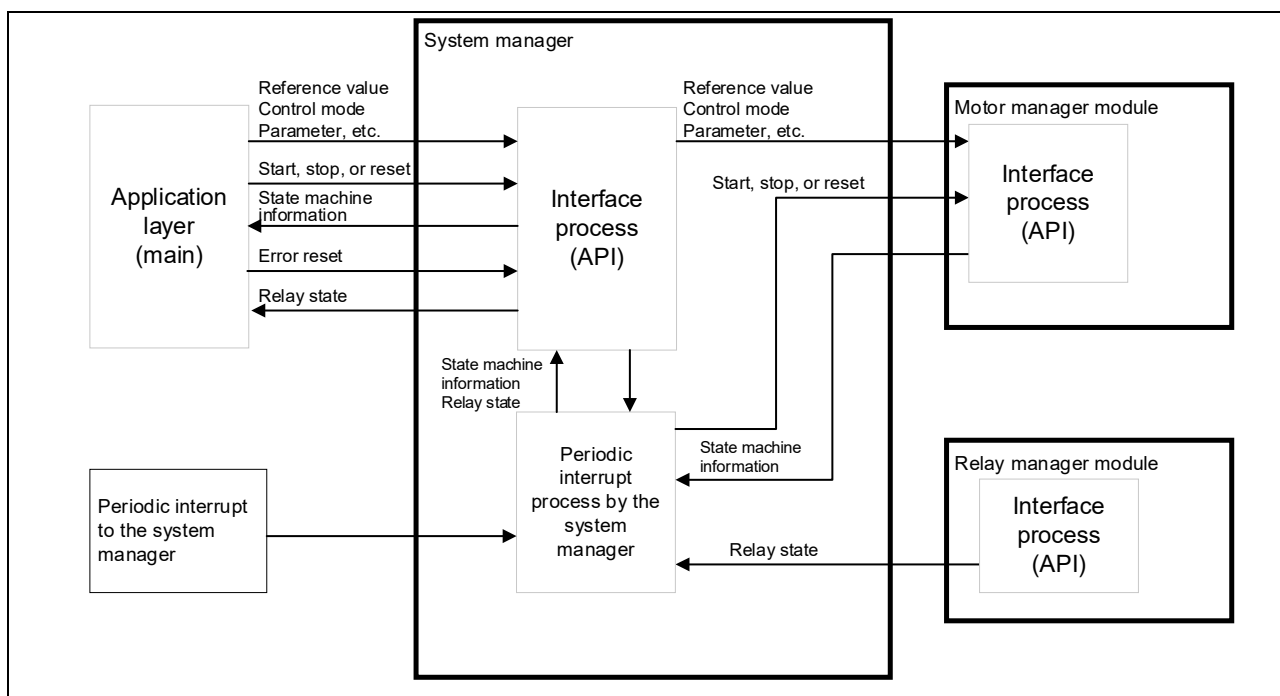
System manager

Reference value
Control mode
Parameter, etc.

Start, stop, or reset

State machine information

Error reset

Relay state

Application layer (main)

Interface process (API)

Reference value
Control mode
Parameter, etc.

Start, stop, or reset

Motor manager module

Interface process (API)

State machine information
Relay state

Periodic interrupt process by the system manager

State machine information

Periodic interrupt to the system manager

Relay state

Relay manager module

Interface process (API)